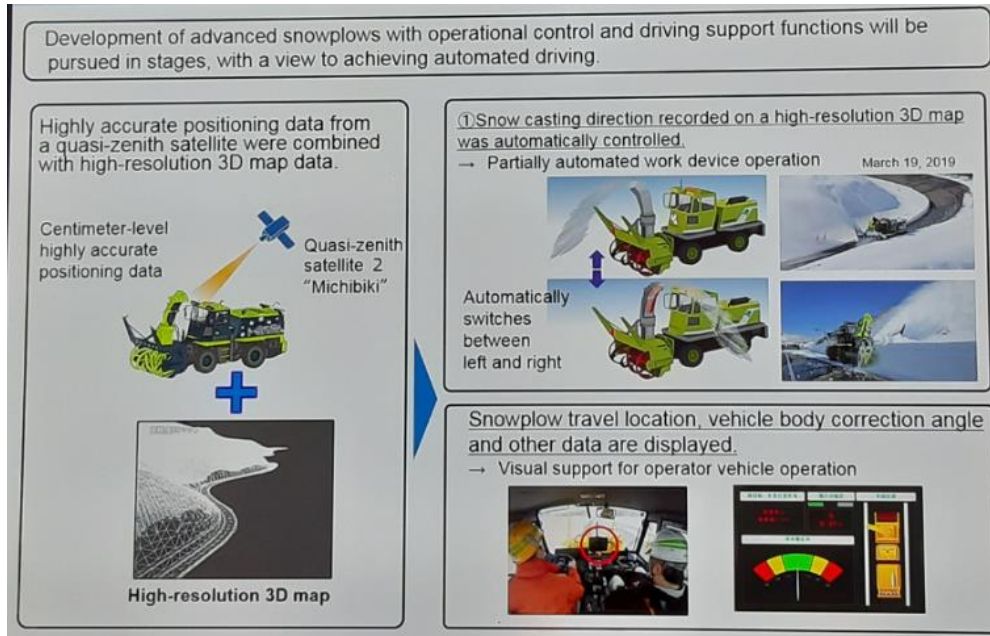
Development of advanced snowplows with operational control and driving support functions will be pursued in stages, with a view to achieving automated driving.

Highly accurate positioning data from a quasi-zenith satellite were combined with high-resolution 3D map data.

Centimeter-level highly accurate positioning data

Quasi-zenith satellite 2 "Michibiki"

High-resolution 3D map

①Snow casting direction recorded on a high-resolution 3D map was automatically controlled.

→ Partially automated work device operation

March 19, 2019

Automatically switches between left and right

Snowplow travel location, vehicle body correction angle and other data are displayed.

→ Visual support for operator vehicle operation